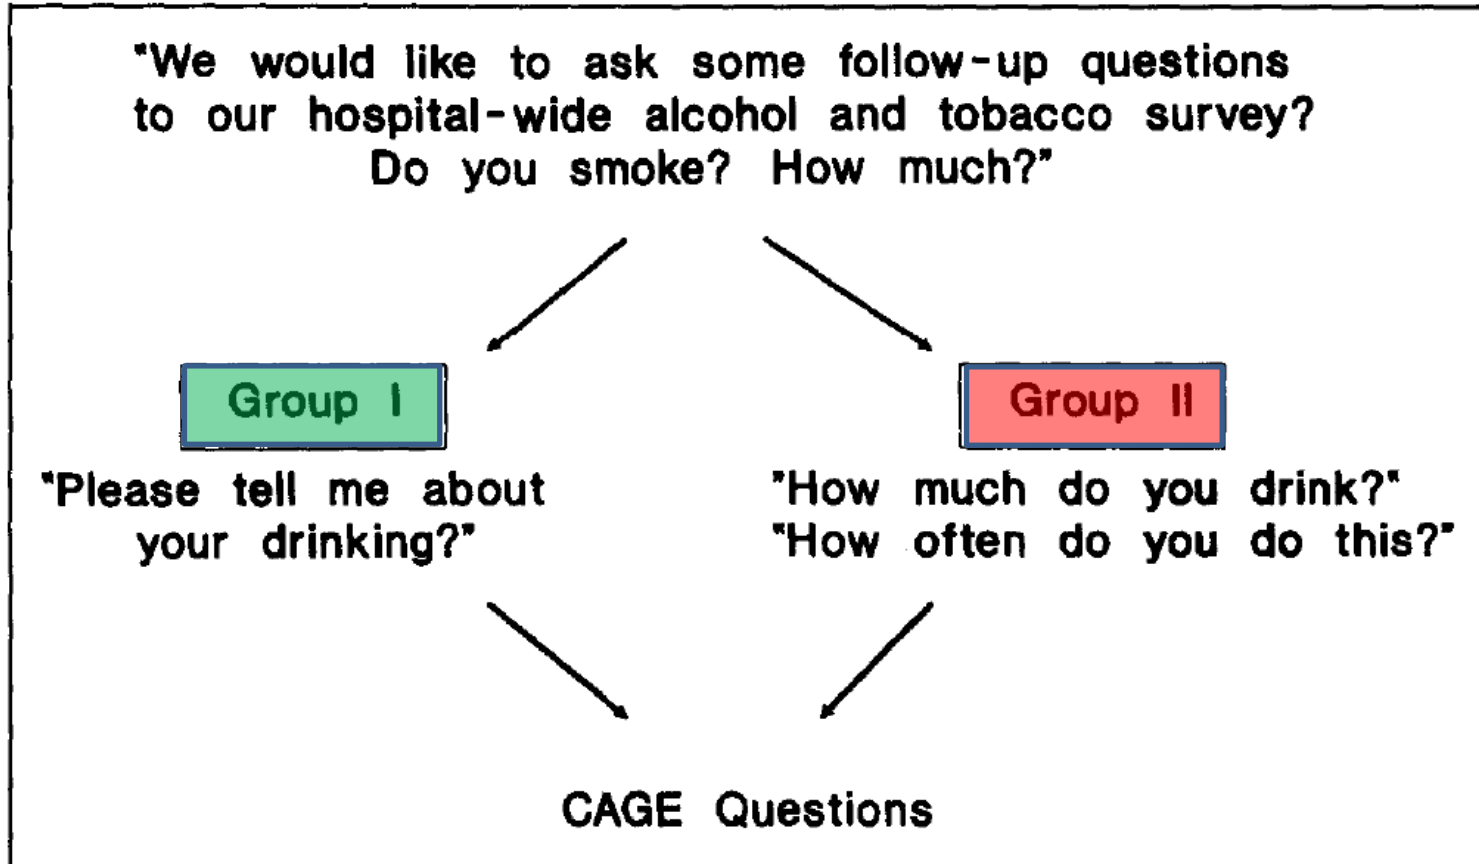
"We would like to ask some follow-up questions to our hospital-wide alcohol and tobacco survey? Do you smoke? How much?"

Group I

"Please tell me about your drinking?"

Group II

"How much do you drink?"
"How often do you do this?"

CAGE Questions